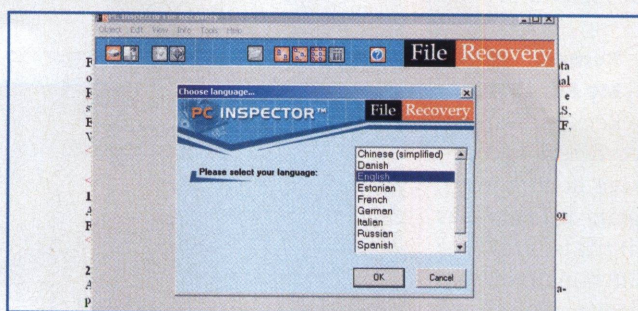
PC INSPECTOR File Recovery
Object Edit View Info Tools Help
File Recovery
Choose language...
PC INSPECTOR™
File Recovery
Please select your language:
Chinese (simplified)
Danish
English
Estonian
French
German
Italian
Russian
Spanish
OK
Cancel